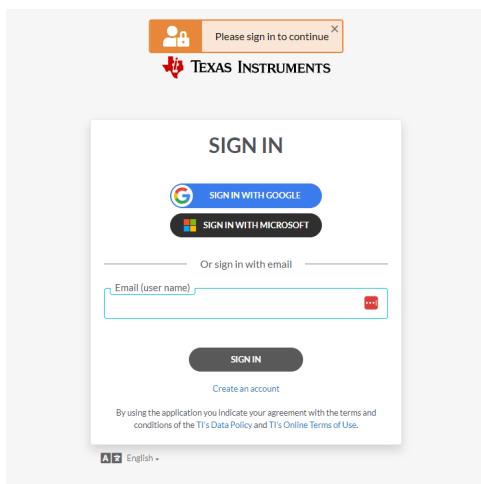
Please sign in to continue ×

TEXAS INSTRUMENTS

SIGN IN

SIGN IN WITH GOOGLE

SIGN IN WITH MICROSOFT

Or sign in with email

Email (user name)

SIGN IN

Create an account

By using the application you indicate your agreement with the terms and conditions of the TI's Data Policy and TI's Online Terms of Use.

English